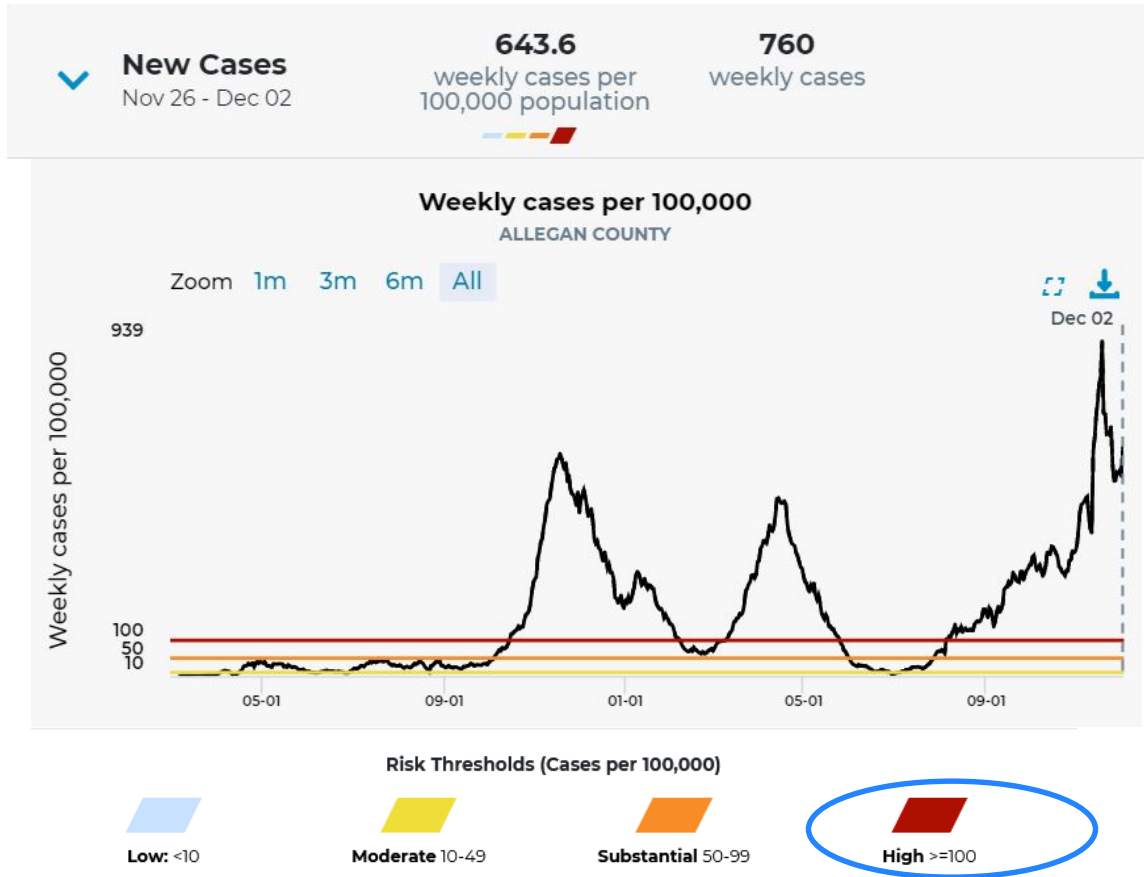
New Cases
Nov 26 - Dec 02

643.6
weekly cases per 100,000 population

760
weekly cases

Weekly cases per 100,000
ALLEGAN COUNTY

Zoom 1m 3m 6m All

Dec 02

939

Weekly cases per 100,000

100
50
10

05-01 09-01 01-01 05-01 09-01

Risk Thresholds (Cases per 100,000)

Low: <10
Moderate 10-49
Substantial 50-99
High >=100